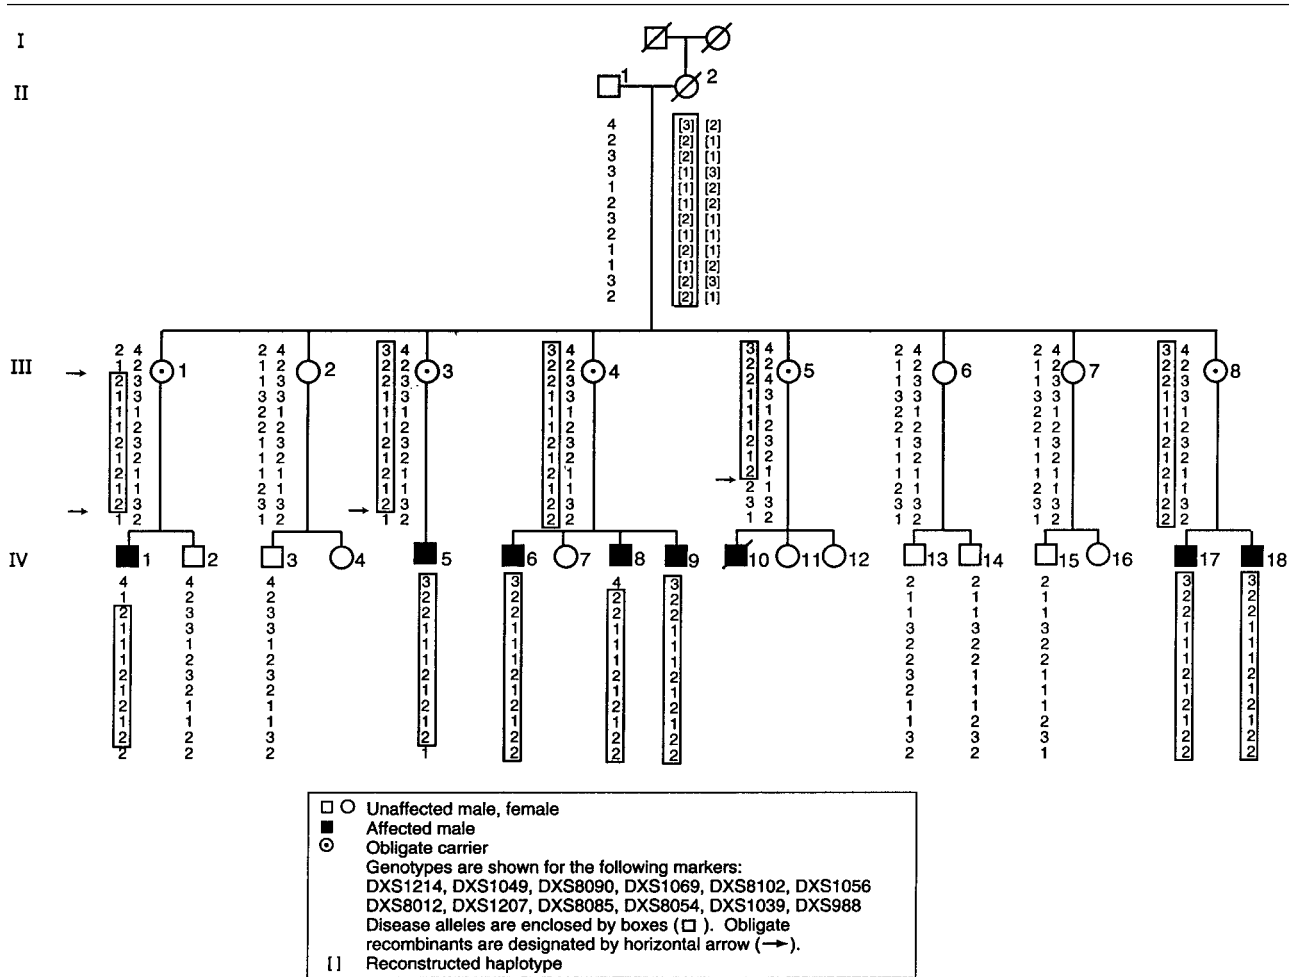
I
II
1
2
4 2 3 3 1 2 3 2 1 1 3 2
[3] [2] [2] [1] [1] [1] [2] [1] [2] [1] [2] [2]
[2] [1] [1] [3] [2] [2] [1] [1] [1] [2] [3] [1]

III
1
2 1 2 1 1 1 2 1 2 1 2 1
4 2 3 3 1 2 3 2 1 1 3 2
2
2 1 1 3 2 2 1 1 1 2 3 1
4 2 3 3 1 2 3 2 1 1 3 2
3
3 2 2 1 1 1 2 1 2 1 2 1
4 2 3 3 1 2 3 2 1 1 3 2
4
3 2 2 1 1 1 2 1 2 1 2 2
4 2 3 3 1 2 3 2 1 1 3 2
5
3 2 2 1 1 1 2 1 2 2 3 1
4 2 4 3 1 2 3 2 1 1 3 2
6
2 1 1 3 2 2 1 1 1 2 3 1
4 2 3 3 1 2 3 2 1 1 3 2
7
2 1 1 3 2 2 1 1 1 2 3 1
4 2 3 3 1 2 3 2 1 1 3 2
8
3 2 2 1 1 1 2 1 2 1 2 2
4 2 3 3 1 2 3 2 1 1 3 2

IV
1
4 1 2 1 1 1 2 1 2 1 2 2
2
4 2 3 3 1 2 3 2 1 1 2 2
3
4 2 3 3 1 2 3 2 1 1 3 2
4
5
3 2 2 1 1 1 2 1 2 1 2 1
6
3 2 2 1 1 1 2 1 2 1 2 2
7
8
4 2 2 1 1 1 2 1 2 1 2 2
9
3 2 2 1 1 1 2 1 2 1 2 2
10
11
12
13
2 1 1 3 2 2 3 2 1 1 3 2
14
2 1 1 3 2 2 1 1 1 2 3 2
15
2 1 1 3 2 2 1 1 1 2 3 1
16
17
3 2 2 1 1 1 2 1 2 1 2 2
18
3 2 2 1 1 1 2 1 2 1 2 2

Unaffected male, female
Affected male
Obligate carrier
Genotypes are shown for the following markers: DXS1214, DXS1049, DXS8090, DXS1069, DXS8102, DXS1056 DXS8012, DXS1207, DXS8085, DXS8054, DXS1039, DXS988
Disease alleles are enclosed by boxes (☐). Obligate recombinants are designated by horizontal arrow (→).
[ ] Reconstructed haplotype